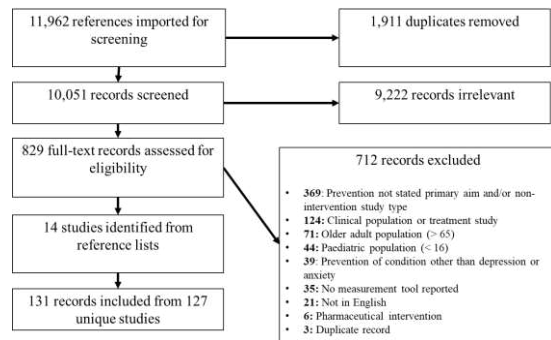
11,962 references imported for screening

1,911 duplicates removed

10,051 records screened

9,222 records irrelevant

829 full-text records assessed for eligibility

712 records excluded

- **369**: Prevention not stated primary aim and/or non-intervention study type
- **124:** Clinical population or treatment study
- **71:** Older adult population (> 65)
- **44:** Paediatric population (< 16)
- **39**: Prevention of condition other than depression or anxiety
- **35:** No measurement tool reported
- **21:** Not in English
- **6:** Pharmaceutical intervention
- **3:** Duplicate record

14 studies identified from reference lists

131 records included from 127 unique studies